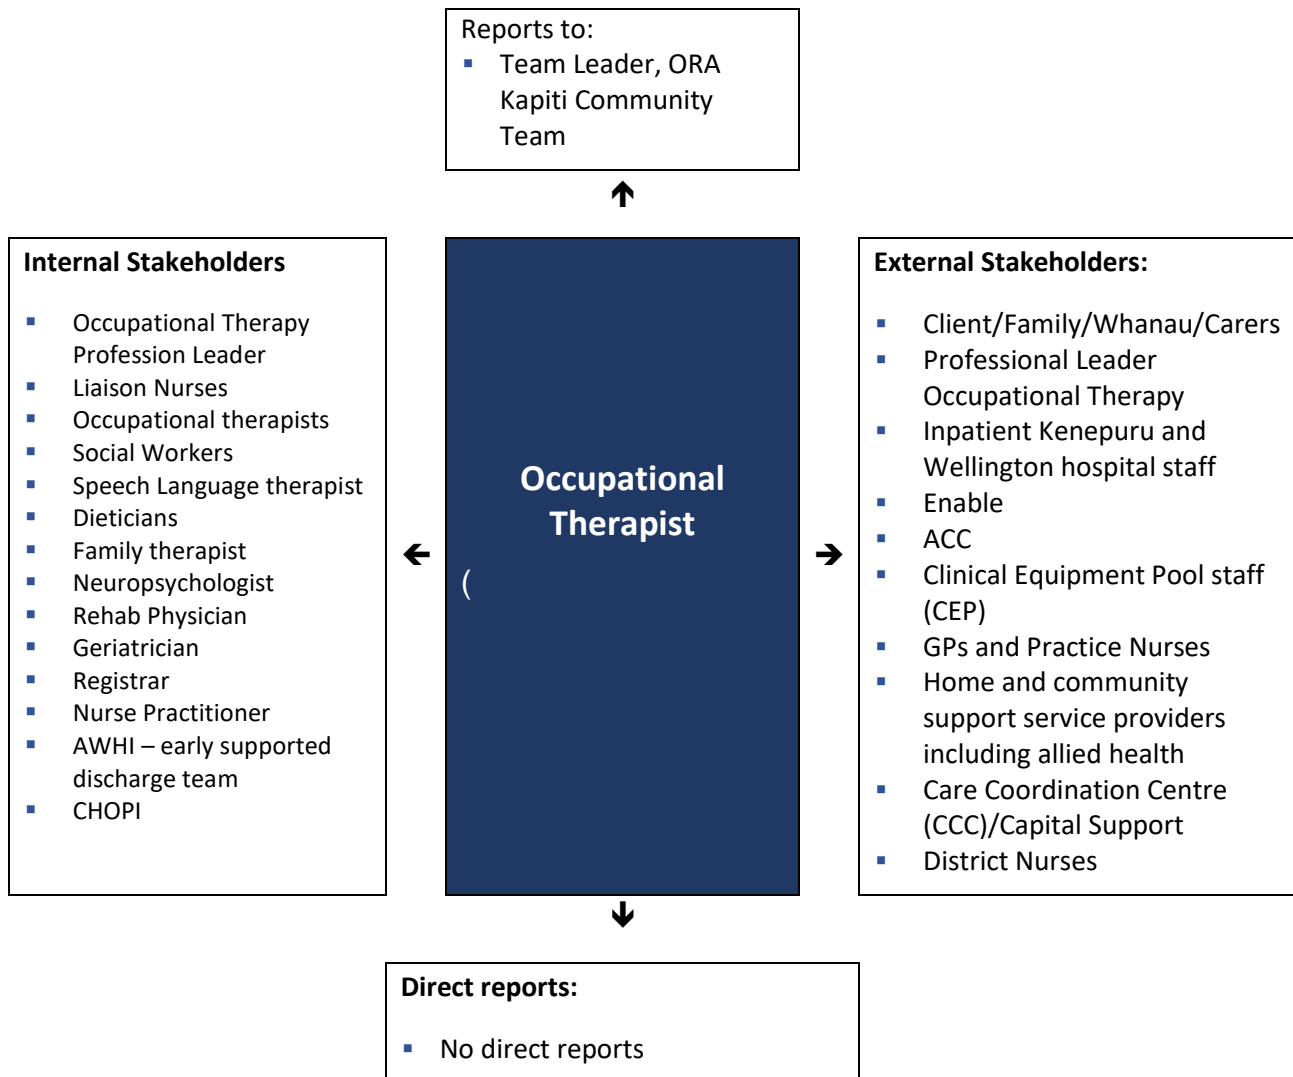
Reports to:
- Team Leader, ORA Kapiti Community Team

Internal Stakeholders

- Occupational Therapy Profession Leader
- Liaison Nurses
- Occupational therapists
- Social Workers
- Speech Language therapist
- Dieticians
- Family therapist
- Neuropsychologist
- Rehab Physician
- Geriatrician
- Registrar
- Nurse Practitioner
- AWHI – early supported discharge team
- CHOPI

Occupational Therapist

(

External Stakeholders:

- Client/Family/Whanau/Carers
- Professional Leader Occupational Therapy
- Inpatient Kenepuru and Wellington hospital staff
- Enable
- ACC
- Clinical Equipment Pool staff (CEP)
- GPs and Practice Nurses
- Home and community support service providers including allied health
- Care Coordination Centre (CCC)/Capital Support
- District Nurses

Direct reports:

- No direct reports